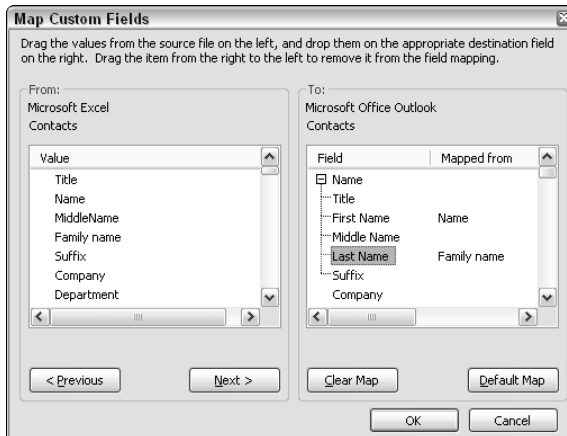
Map Custom Fields

Drag the values from the source file on the left, and drop them on the appropriate destination field on the right. Drag the item from the right to the left to remove it from the field mapping.

From:
Microsoft Excel
Contacts

| Value |
|---|
| Title |
| Name |
| MiddleName |
| Family name |
| Suffix |
| Company |
| Department |

< Previous

Next >

To:
Microsoft Office Outlook
Contacts

| Field | Mapped from |
|---|---|
| ⊟ Name | |
| Title | |
| First Name | Name |
| Middle Name | |
| Last Name | Family name |
| Suffix | |
| Company | |

Clear Map

Default Map

OK

Cancel